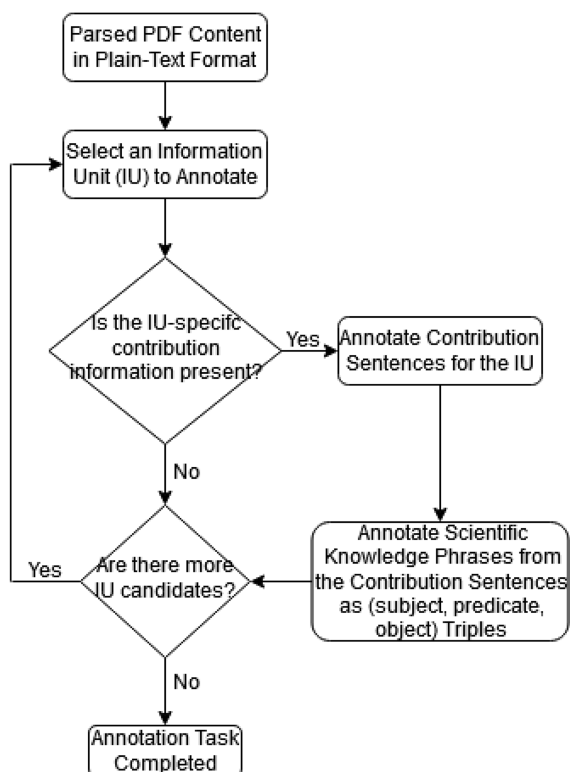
Parsed PDF Content in Plain-Text Format

Select an Information Unit (IU) to Annotate

Is the IU-specific contribution information present?

Yes

Annotate Contribution Sentences for the IU

No

Annotate Scientific Knowledge Phrases from the Contribution Sentences as (subject, predicate, object) Triples

Yes

Are there more IU candidates?

No

Annotation Task Completed